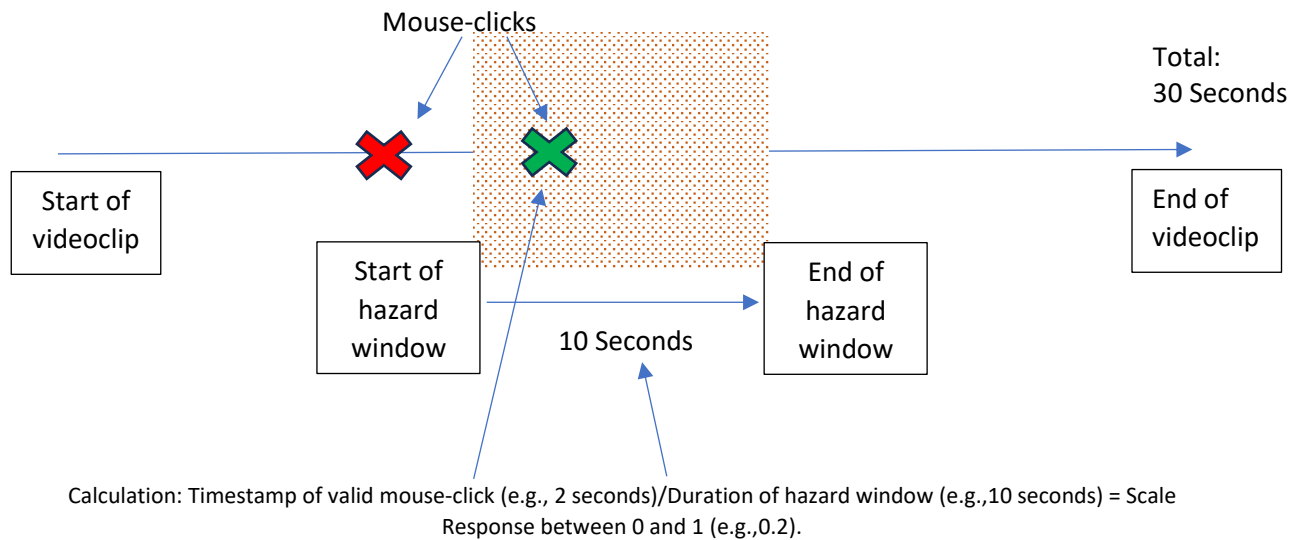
Mouse-clicks

Total:
30 Seconds

Start of videoclip

End of videoclip

Start of hazard window

End of hazard window

10 Seconds

Calculation: Timestamp of valid mouse-click (e.g., 2 seconds)/Duration of hazard window (e.g.,10 seconds) = Scale Response between 0 and 1 (e.g.,0.2).